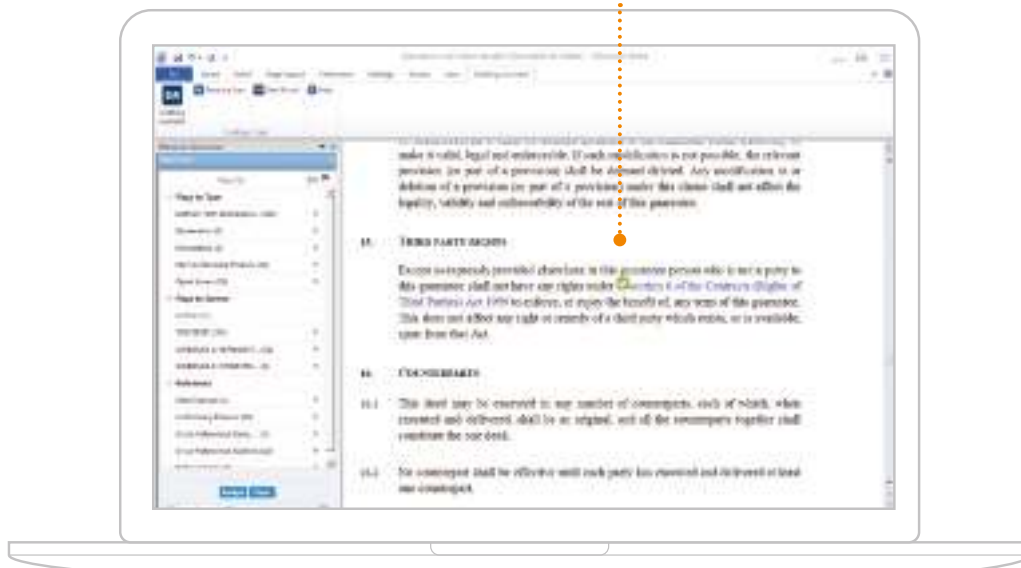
make it valid, legal and enforceable. If such modification is not possible, the relevant provision (or part of a provision) shall be deemed deleted. Any modification to or deletion of a provision (or part of a provision) under this clause shall not affect the legality, validity and enforceability of the rest of this guarantee.

15. THIRD PARTY RIGHTS

Except as expressly provided elsewhere in this guarantee, a person who is not a party to this guarantee shall not have any rights under section 1 of the Contracts (Rights of Third Parties) Act 1999 to enforce, or enjoy the benefit of, any term of this guarantee. This does not affect any right or remedy of a third party which exists, or is available, apart from that Act.

16. COUNTERPARTS

16.1 This deed may be executed in any number of counterparts, each of which, when executed and delivered, shall be an original, and all the counterparts together shall constitute the one deed.

16.2 No counterpart shall be effective until each party has executed and delivered at least one counterpart.